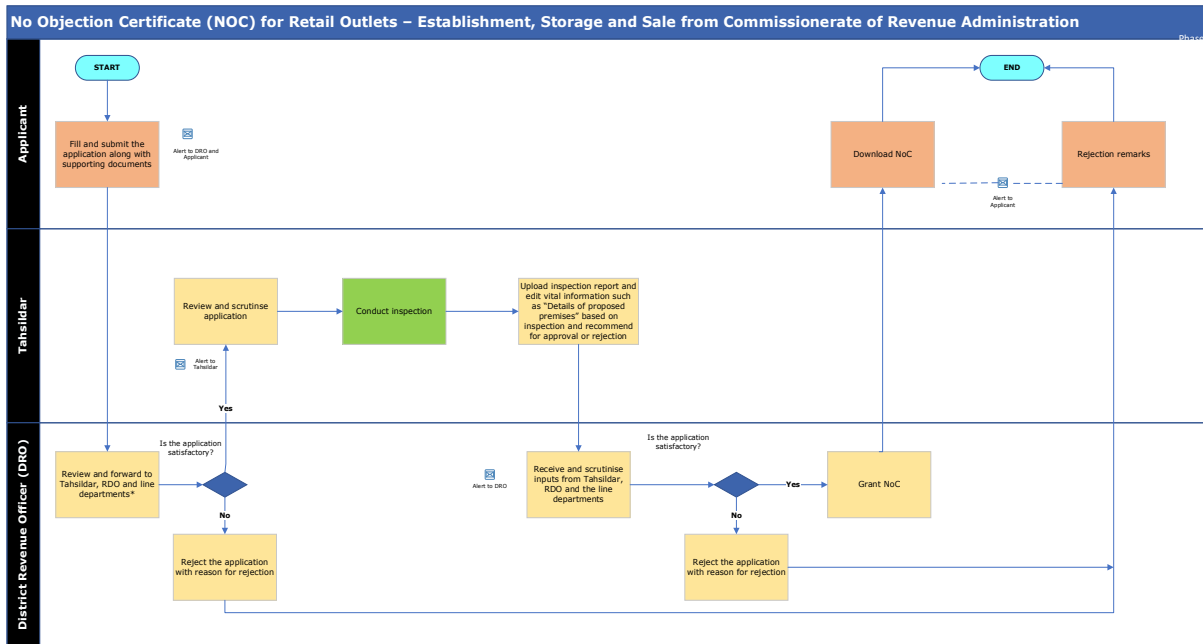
No Objection Certificate (NOC) for Retail Outlets – Establishment, Storage and Sale from Commissionerate of Revenue Administration

Phase

Applicant

START

Fill and submit the application along with supporting documents

Alert to DRO and Applicant

END

Download NoC

Alert to Applicant

Rejection remarks

Tahsildar

Review and scrutinise application

Conduct inspection

Upload inspection report and edit vital information such as "Details of proposed premises" based on inspection and recommend for approval or rejection

Alert to Tahsildar

Yes

District Revenue Officer (DRO)

Is the application satisfactory?

Review and forward to Tahsildar, RDO and line departments*

No

Reject the application with reason for rejection

Alert to DRO

Receive and scrutinise inputs from Tahsildar, RDO and the line departments

Is the application satisfactory?

Yes

Grant NoC

No

Reject the application with reason for rejection